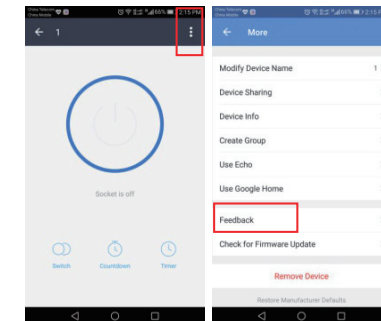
China Telecom
China Mobile
66% 2:15 PM
1

Socket is off

Switch
Countdown
Timer

China Telecom
China Mobile
66% 2:15 PM
More

Modify Device Name
1
Device Sharing
Device Info
Create Group
Use Echo
Use Google Home
Feedback
Check for Firmware Update
Remove Device
Restore Manufacturer Defaults